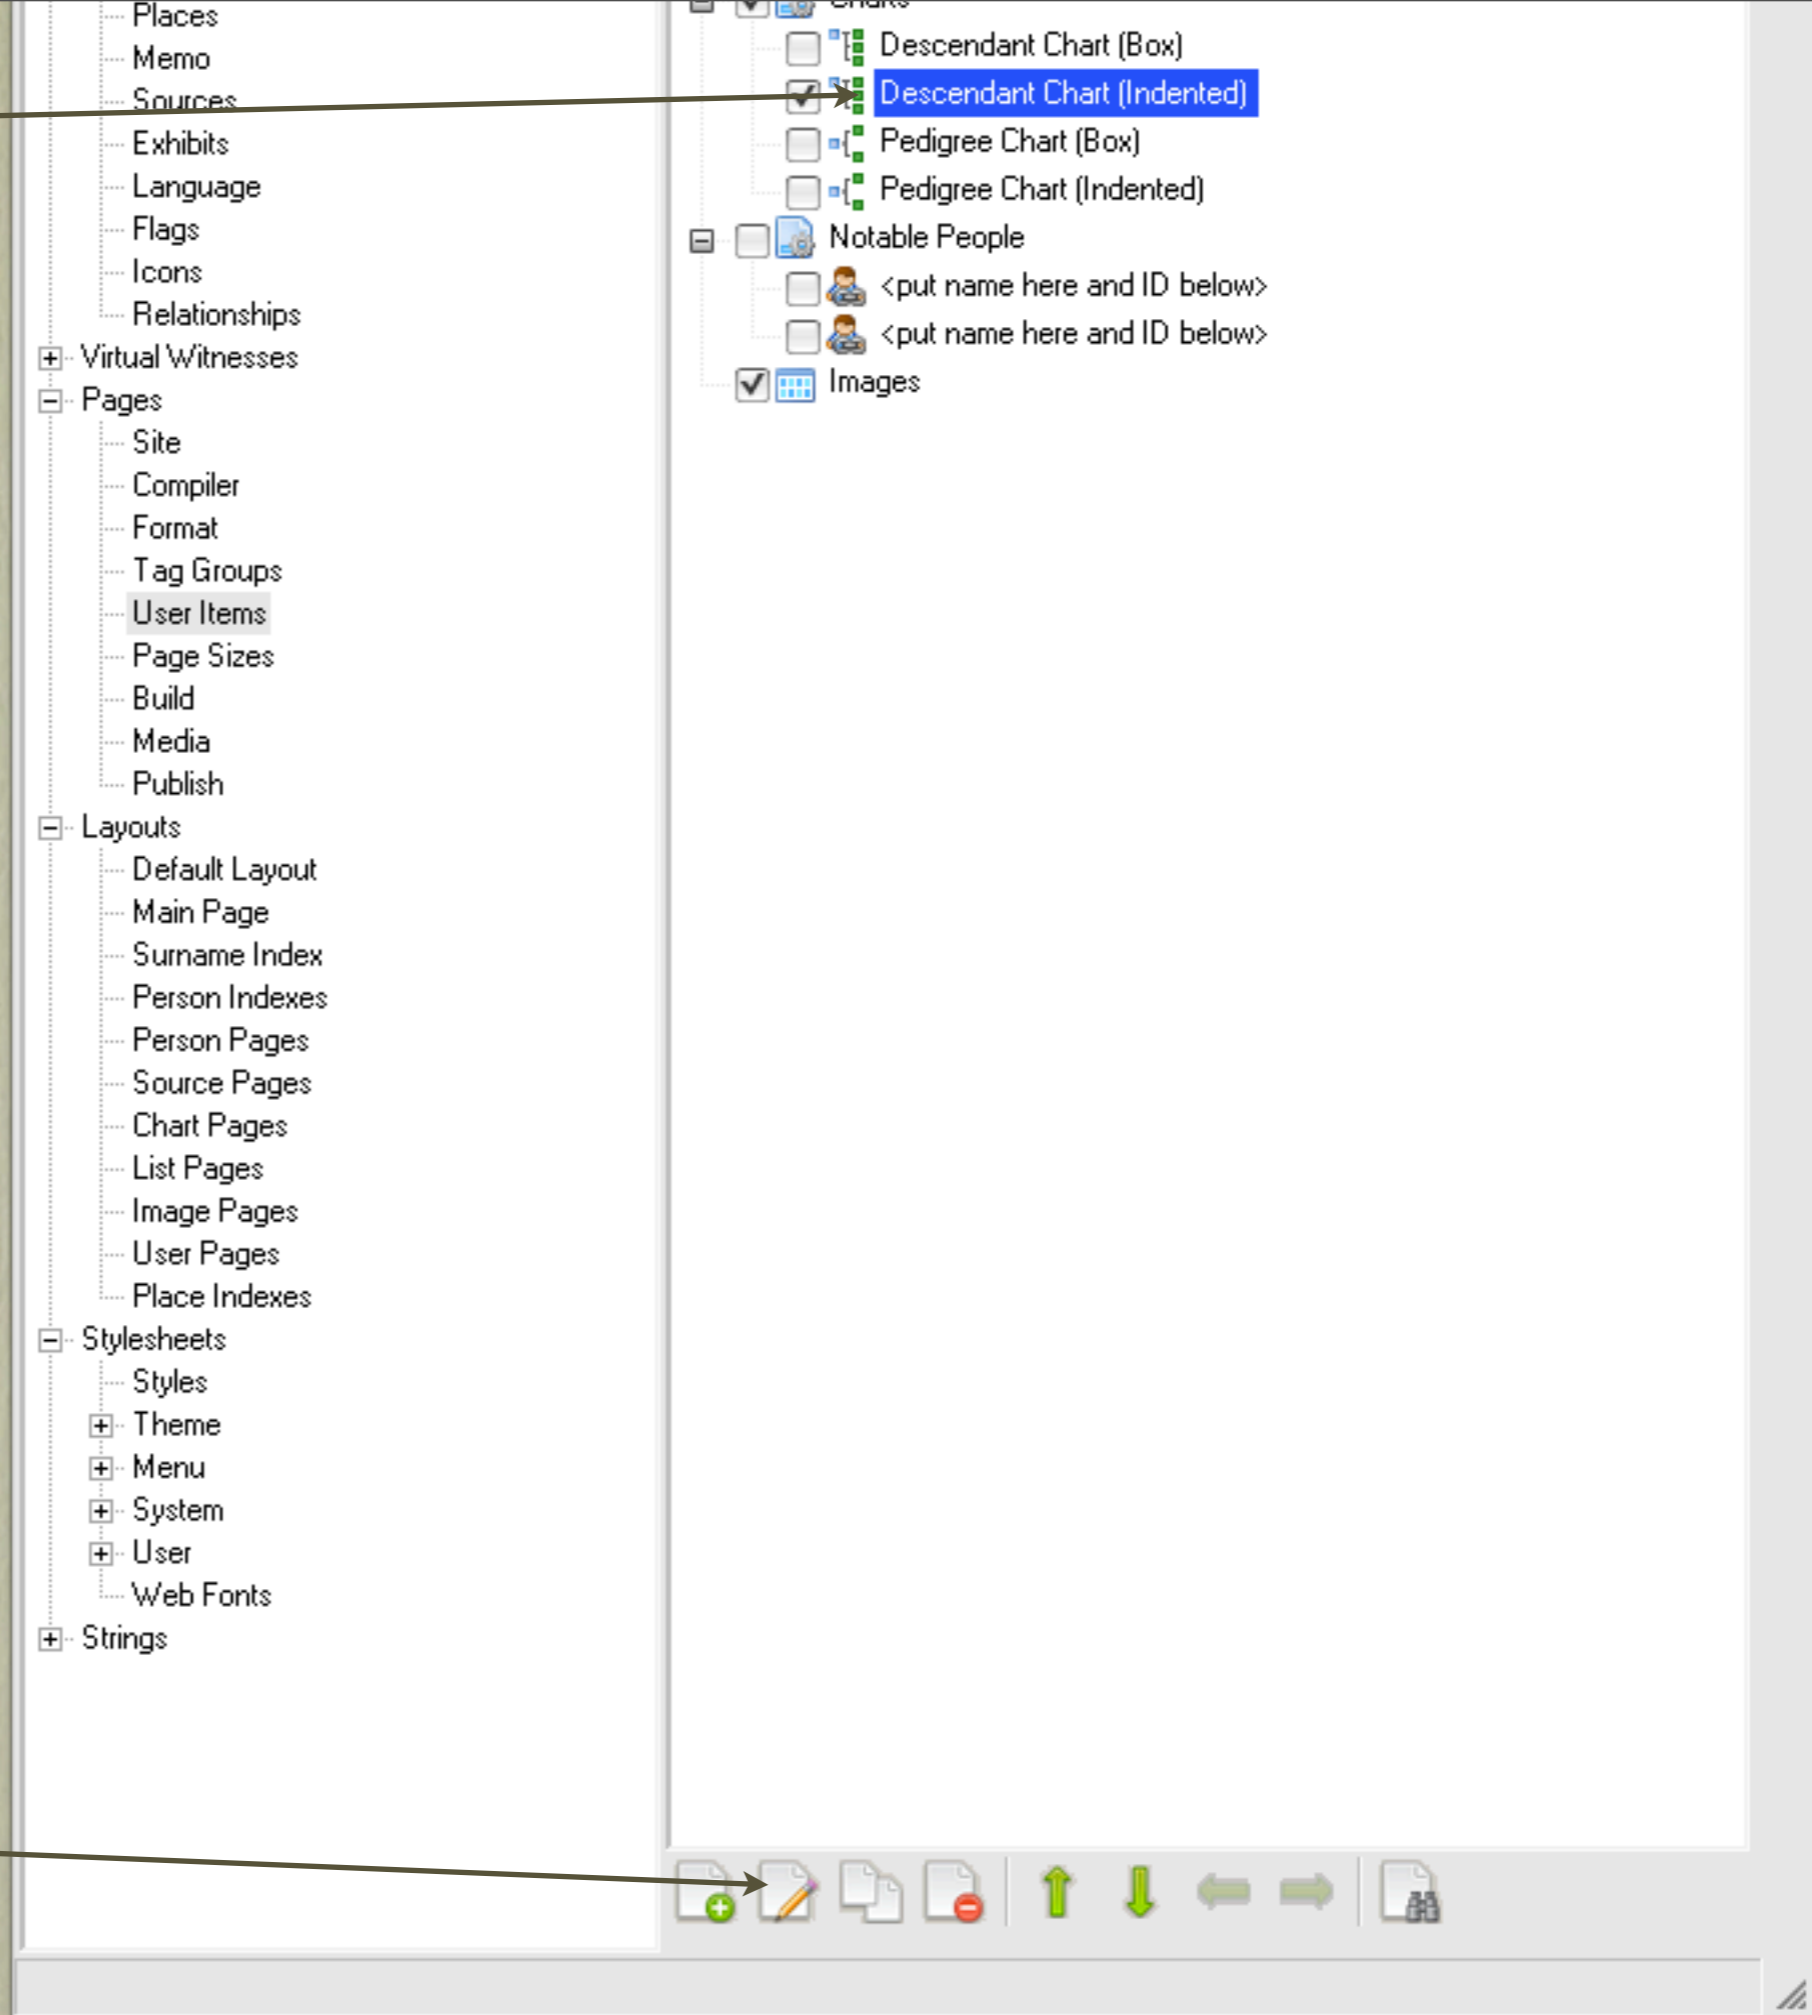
Places
Memo
Sources
Exhibits
Language
Flags
Icons
Relationships
Virtual Witnesses
Pages
Site
Compiler
Format
Tag Groups
User Items
Page Sizes
Build
Media
Publish
Layouts
Default Layout
Main Page
Surname Index
Person Indexes
Person Pages
Source Pages
Chart Pages
List Pages
Image Pages
User Pages
Place Indexes
Stylesheets
Styles
Theme
Menu
System
User
Web Fonts
Strings

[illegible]
Descendant Chart (Box)
Descendant Chart (Indented)
Pedigree Chart (Box)
Pedigree Chart (Indented)
Notable People
<put name here and ID below>
<put name here and ID below>
Images